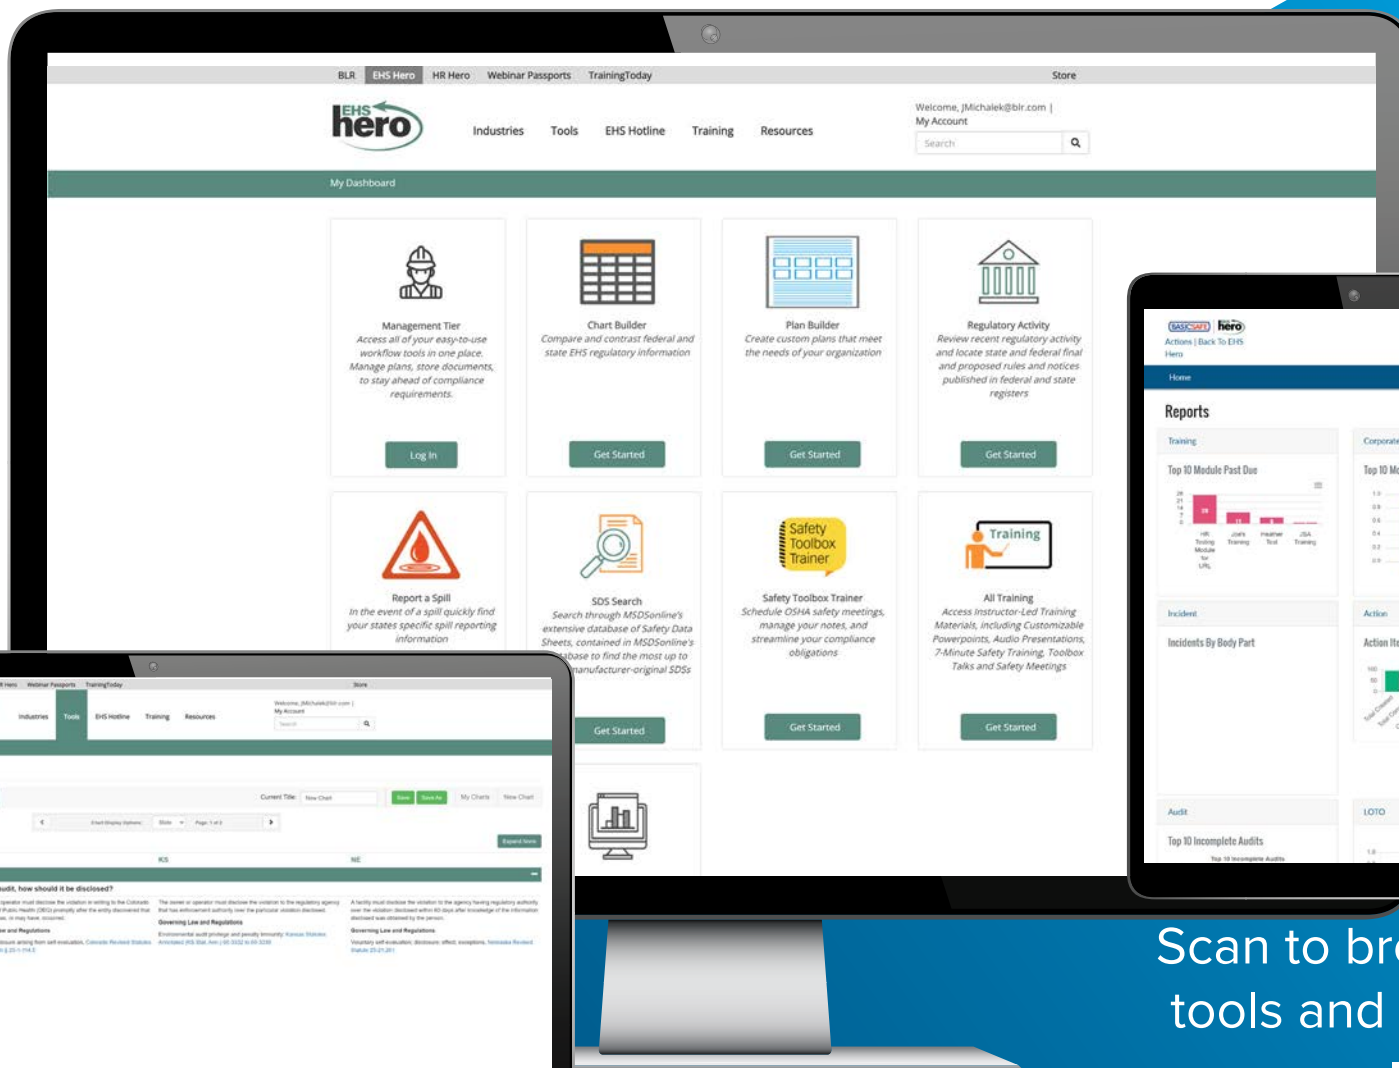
BLR EHS Hero HR Hero Webinar Passports TrainingToday Store

EHS hero

Industries Tools EHS Hotline Training Resources

Welcome, JMichalek@blr.com | My Account

Search

My Dashboard

Management Tier
Access all of your easy-to-use workflow tools in one place. Manage plans, store documents, to stay ahead of compliance requirements.

Log In

Chart Builder
Compare and contrast federal and state EHS regulatory information

Get Started

Plan Builder
Create custom plans that meet the needs of your organization

Get Started

Regulatory Activity
Review recent regulatory activity and locate state and federal final and proposed rules and notices published in federal and state registers

Get Started

Report a Spill
In the event of a spill quickly find your states specific spill reporting information

SDS Search
Search through MSDSonline's extensive database of Safety Data Sheets, contained in MSDSonline's database to find the most up to manufacturer-original SDSs

Get Started

Safety Toolbox Trainer
Safety Toolbox Trainer
Schedule OSHA safety meetings, manage your notes, and streamline your compliance obligations

Get Started

Training
All Training
Access Instructor-Led Training Materials, including Customizable Powerpoints, Audio Presentations, 7-Minute Safety Training, Toolbox Talks and Safety Meetings

Get Started

BASICSAFE hero
Actions | Back To EHS Hero
Home
Reports
Training
Top 10 Module Past Due
Corporate
Top 10 M
Incident
Incidents By Body Part
Action
Action It
Audit
Top 10 Incomplete Audits
LOTO

Webinar Passports TrainingToday Store
Industries Tools EHS Hotline Training Resources
Welcome, JMichalek@blr.com | My Account
Current Title: New Chart Save Save As My Charts New Chart
Expand Items
KS NE
udit, how should it be disclosed?
Governing Law and Regulations

Scan to br
tools and